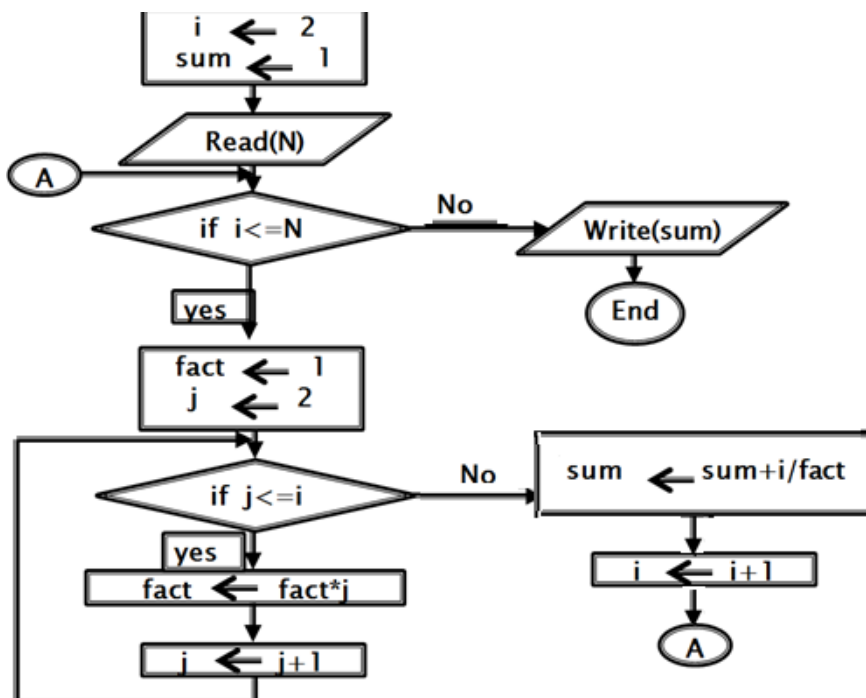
i $\leftarrow$ 2
sum $\leftarrow$ 1

Read(N)

A

if i<=N

No

Write(sum)

End

yes

fact $\leftarrow$ 1
j $\leftarrow$ 2

if j<=i

No

sum $\leftarrow$ sum+i/fact

i $\leftarrow$ i+1

A

yes

fact $\leftarrow$ fact*j

j $\leftarrow$ j+1